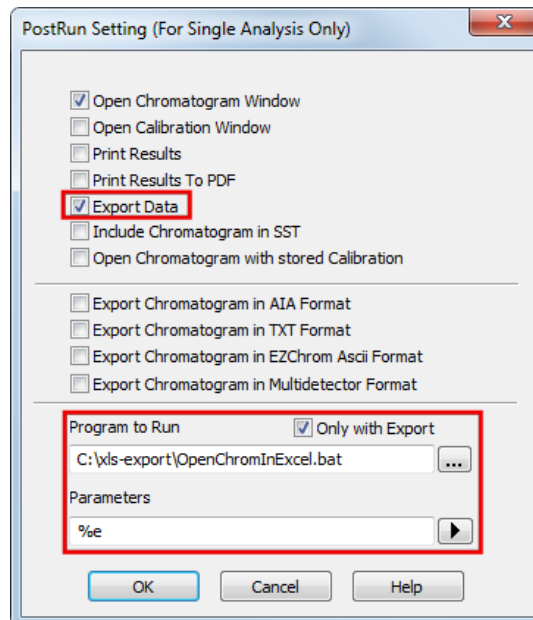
PostRun Setting (For Single Analysis Only)

Open Chromatogram Window
Open Calibration Window
Print Results
Print Results To PDF
Export Data
Include Chromatogram in SST
Open Chromatogram with stored Calibration

Export Chromatogram in AIA Format
Export Chromatogram in TXT Format
Export Chromatogram in EZChrom Ascii Format
Export Chromatogram in Multidetector Format

Program to Run
Only with Export
C:\xls-export\OpenChromInExcel.bat
...
Parameters
%e

OK
Cancel
Help